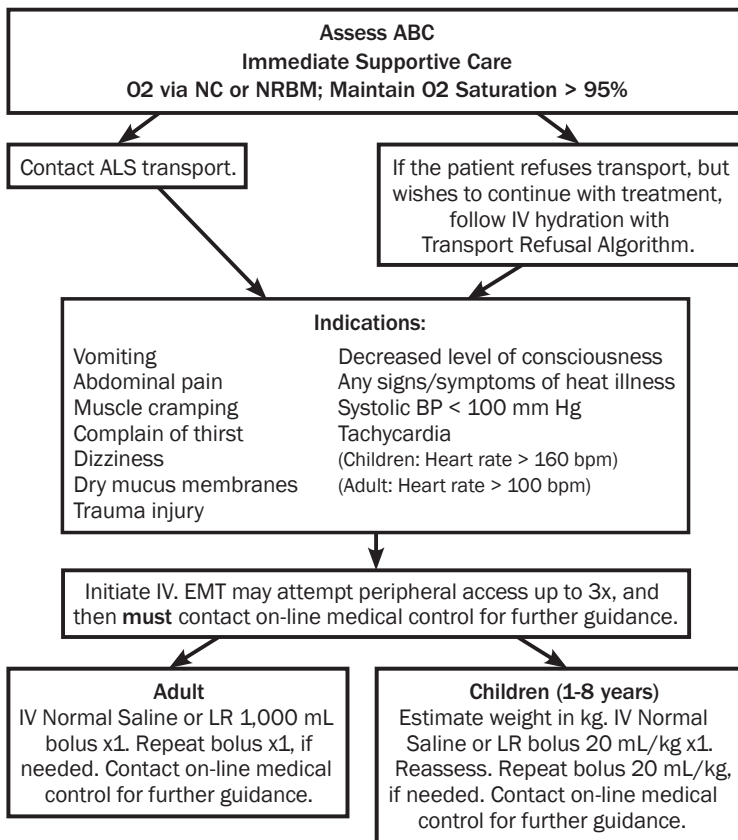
Assess ABC
Immediate Supportive Care
O2 via NC or NRBM; Maintain O2 Saturation > 95%

Contact ALS transport.

If the patient refuses transport, but wishes to continue with treatment, follow IV hydration with Transport Refusal Algorithm.

Indications:

Vomiting
Abdominal pain
Muscle cramping
Complain of thirst
Dizziness
Dry mucus membranes
Trauma injury

Decreased level of consciousness
Any signs/symptoms of heat illness
Systolic BP < 100 mm Hg
Tachycardia
(Children: Heart rate > 160 bpm)
(Adult: Heart rate > 100 bpm)

Initiate IV. EMT may attempt peripheral access up to 3x, and then **must** contact on-line medical control for further guidance.

Adult
IV Normal Saline or LR 1,000 mL bolus x1. Repeat bolus x1, if needed. Contact on-line medical control for further guidance.

Children (1-8 years)
Estimate weight in kg. IV Normal Saline or LR bolus 20 mL/kg x1. Reassess. Repeat bolus 20 mL/kg, if needed. Contact on-line medical control for further guidance.